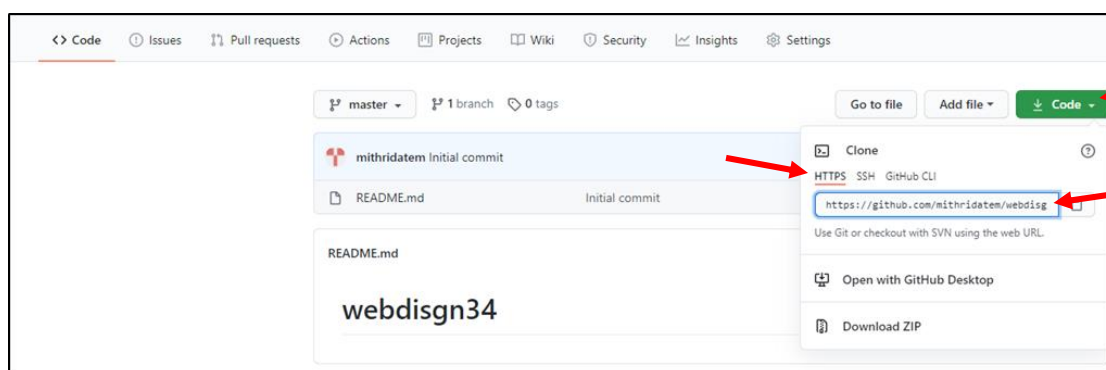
<> Code   Issues   Pull requests   Actions   Projects   Wiki   Security   Insights   Settings

master ▾   1 branch   0 tags

Go to file   Add file ▾   Code ▾

mithridatem Initial commit

README.md   Initial commit

README.md

webdisgn34

Clone

HTTPS   SSH   GitHub CLI

https://github.com/mithridatem/webdisg

Use Git or checkout with SVN using the web URL.

Open with GitHub Desktop

Download ZIP